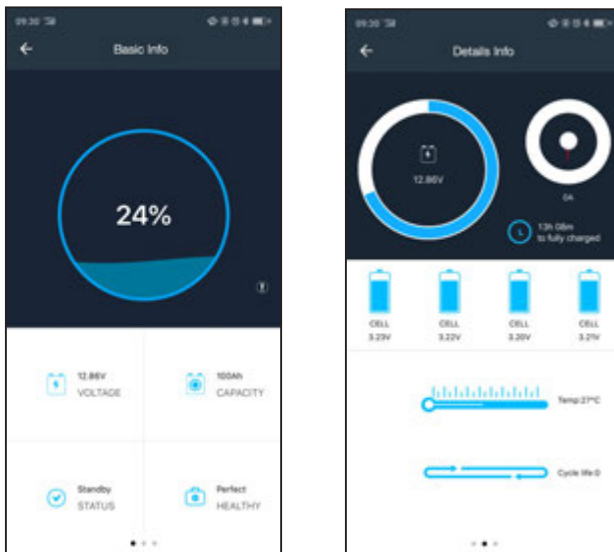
09:30

Basic Info

24%

12.86V
VOLTAGE

100Ah
CAPACITY

Standby
STATUS

Perfect
HEALTHY

09:30

Details Info

12.86V

0A

13h 08m
to fully charged

CELL
3.23V

CELL
3.22V

CELL
3.20V

CELL
3.21V

Temp:27°C

Cycle life:0